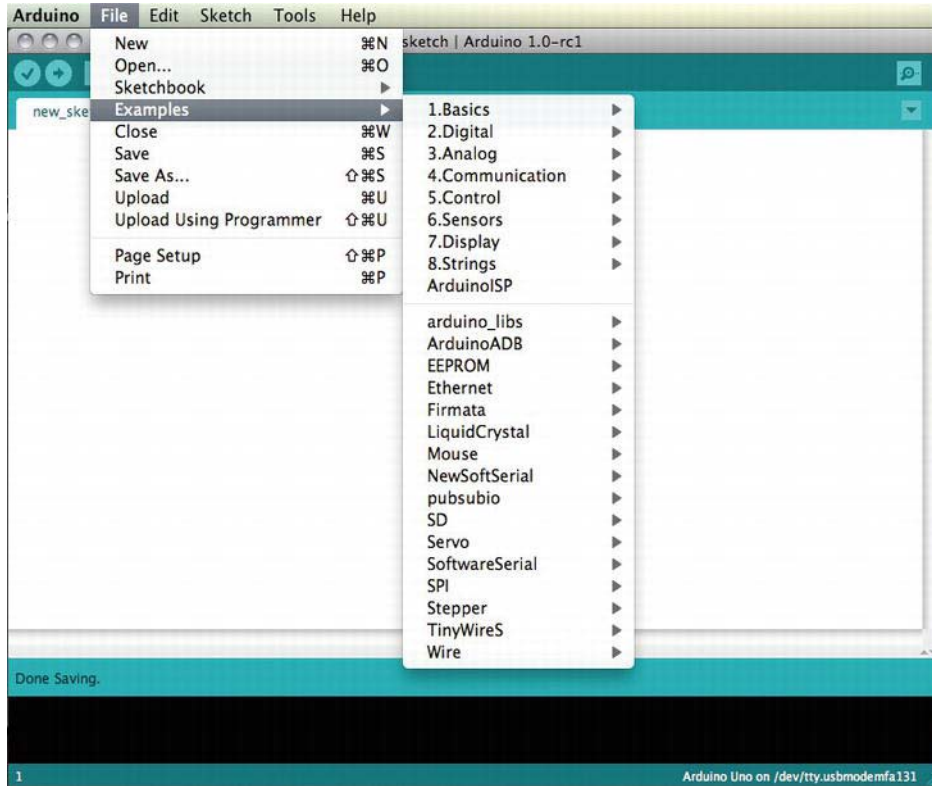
Arduino File Edit Sketch Tools Help

sketch | Arduino 1.0-rc1

new_ske

New ⌘N
Open... ⌘O
Sketchbook ▶
Examples ▶
Close ⌘W
Save ⌘S
Save As... ⇧⌘S
Upload ⌘U
Upload Using Programmer ⇧⌘U
Page Setup ⇧⌘P
Print ⌘P

1.Basics ▶
2.Digital ▶
3.Analog ▶
4.Communication ▶
5.Control ▶
6.Sensors ▶
7.Display ▶
8.Strings ▶
ArduinoISP

arduino_libs ▶
ArduinoADB ▶
EEPROM ▶
Ethernet ▶
Firmata ▶
LiquidCrystal ▶
Mouse ▶
NewSoftSerial ▶
pubsubio ▶
SD ▶
Servo ▶
SoftwareSerial ▶
SPI ▶
Stepper ▶
TinyWireS ▶
Wire ▶

Done Saving.

1

Arduino Uno on /dev/tty.usbmodemfa131